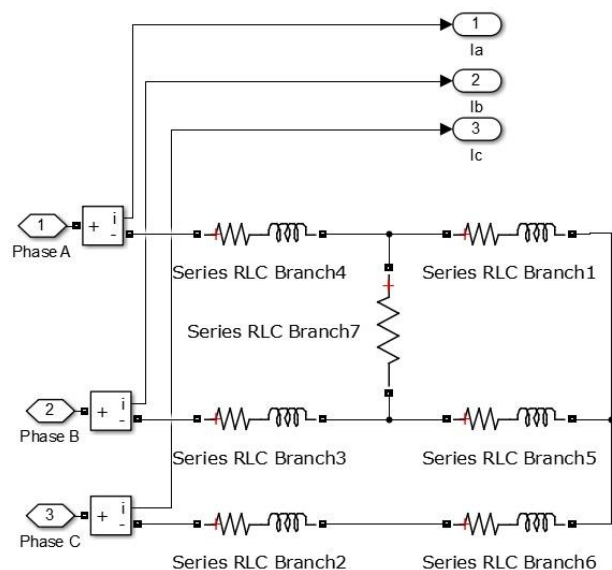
1
Ia

2
Ib

3
Ic

1
Phase A

+ i -

Series RLC Branch4

Series RLC Branch1

Series RLC Branch7

2
Phase B

+ i -

Series RLC Branch3

Series RLC Branch5

3
Phase C

+ i -

Series RLC Branch2

Series RLC Branch6